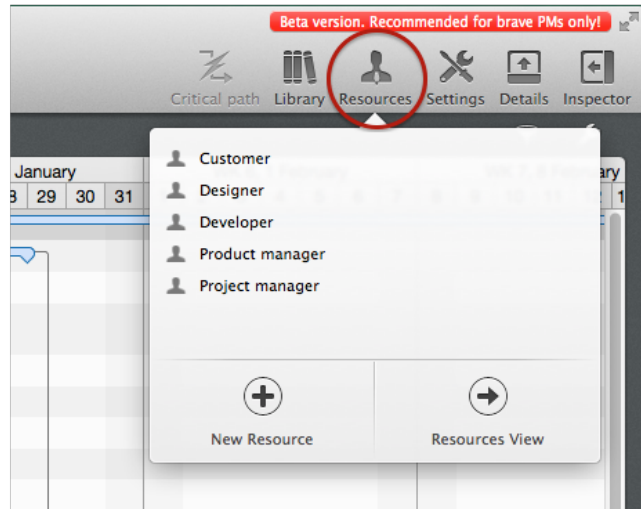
Beta version. Recommended for brave PMs only!

Critical path Library Resources Settings Details Inspector

January
8 29 30 31

ary
1

Customer
Designer
Developer
Product manager
Project manager

New Resource

Resources View